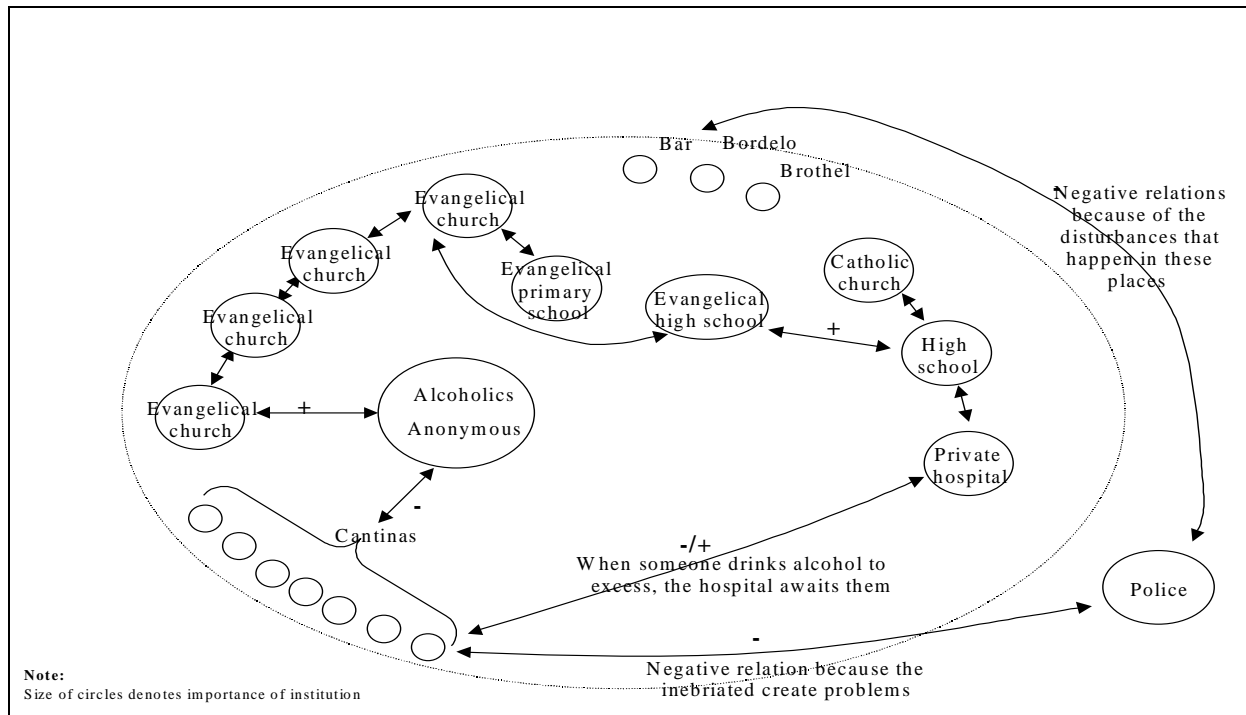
Bar Bordelo

Brothel

Negative relations because of the disturbances that happen in these places

Evangelical church

Evangelical church

Evangelical primary school

Evangelical church

Catholic church

Evangelical high school

+

High school

Evangelical church

+

Alcoholics Anonymous

Private hospital

-

Cantinas

-/+

When someone drinks alcohol to excess, the hospital awaits them

Police

-

Negative relation because the inebriated create problems

Note:
Size of circles denotes importance of institution